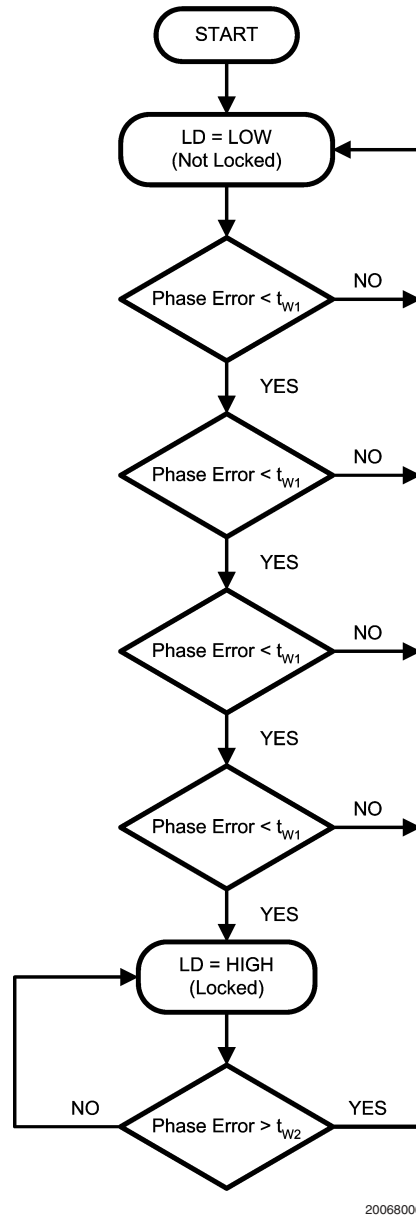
START

LD = LOW
(Not Locked)

Phase Error < $t_{W1}$

NO

YES

Phase Error < $t_{W1}$

NO

YES

Phase Error < $t_{W1}$

NO

YES

Phase Error < $t_{W1}$

NO

YES

LD = HIGH
(Locked)

NO

Phase Error > $t_{W2}$

YES

20068000